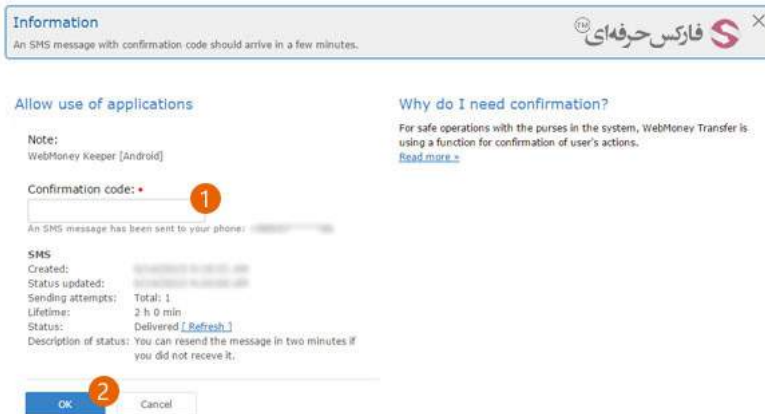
Information
An SMS message with confirmation code should arrive in a few minutes.

فارکس حرفه‌ای

Allow use of applications

Note:
WebMoney Keeper [Android]

Confirmation code: •

1

An SMS message has been sent to your phone: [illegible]

SMS
Created: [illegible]
Status updated: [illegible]
Sending attempts: Total: 1
Lifetime: 2 h 0 min
Status: Delivered [ Refresh ]
Description of status: You can resend the message in two minutes if you did not receive it.

2

OK

Cancel

Why do I need confirmation?

For safe operations with the purses in the system, WebMoney Transfer is using a function for confirmation of user's actions.
Read more »